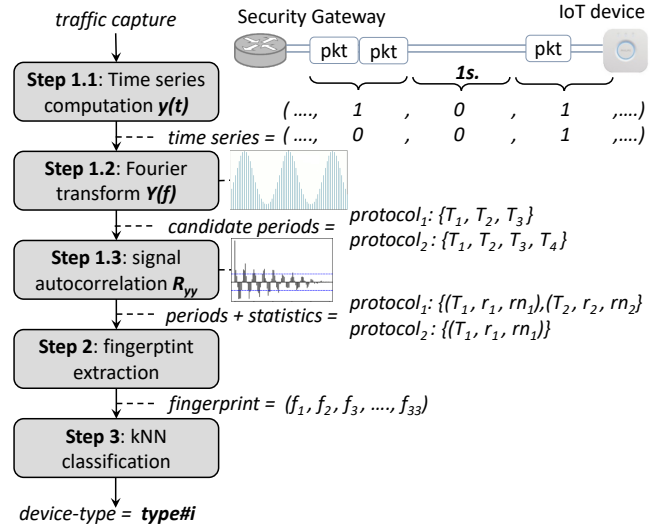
traffic capture

Security Gateway

IoT device

pkt pkt

pkt

1s.

( ...., 1 , 0 , 1 ,....)

Step 1.1: Time series computation $y(t)$

time series = ( ...., 0 , 0 , 1 ,....)

Step 1.2: Fourier transform $Y(f)$

candidate periods =

protocol$_1$: {$T_1$, $T_2$, $T_3$}

protocol$_2$: {$T_1$, $T_2$, $T_3$, $T_4$}

Step 1.3: signal autocorrelation $R_{yy}$

periods + statistics =

protocol$_1$: {($T_1$, $r_1$, $rn_1$),($T_2$, $r_2$, $rn_2$}

protocol$_2$: {($T_1$, $r_1$, $rn_1$)}

Step 2: fingerptint extraction

fingerprint = ($f_1$, $f_2$, $f_3$, ...., $f_{33}$)

Step 3: kNN classification

device-type = type#i